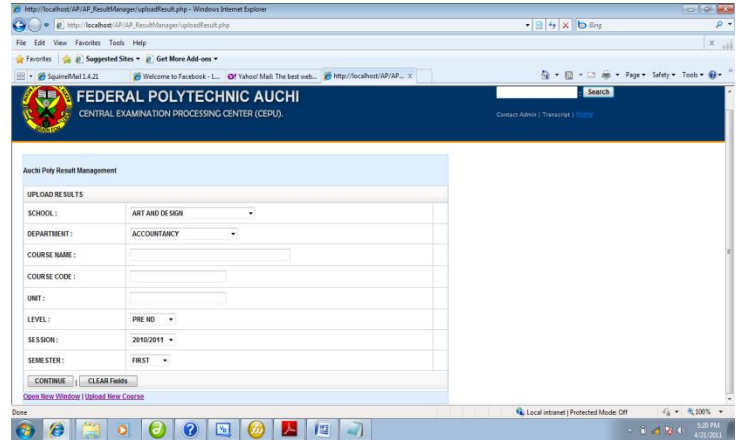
http://localhost/AP/AP_ResultManager/uploadResult.php - Windows Internet Explorer

http://localhost/AP/AP_ResultManager/uploadResult.php

Bing

File Edit View Favorites Tools Help

Favorites Suggested Sites Get More Add-ons

SquirrelMail 1.4.21 Welcome to Facebook - L... Yahoo! Mail: The best web... http://localhost/AP/AP...

Page Safety Tools

FEDERAL POLYTECHNIC AUCHI

CENTRAL EXAMINATION PROCESSING CENTER (CEPU).

Search

Contact Admin | Transcript | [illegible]

Auchi Poly Result Management

UPLOAD RESULTS

| | |
|---|---|
| SCHOOL : | ART AND DESIGN |
| DEPARTMENT : | ACCOUNTANCY |
| COURSE NAME : | |
| COURSE CODE : | |
| UNIT : | |
| LEVEL : | PRE ND |
| SESSION : | 2010/2011 |
| SEMESTER : | FIRST |

CONTINUE | CLEAR Fields

Open New Window | Upload New Course

Done

Local intranet | Protected Mode: Off

100%

5:20 PM
4/21/2011